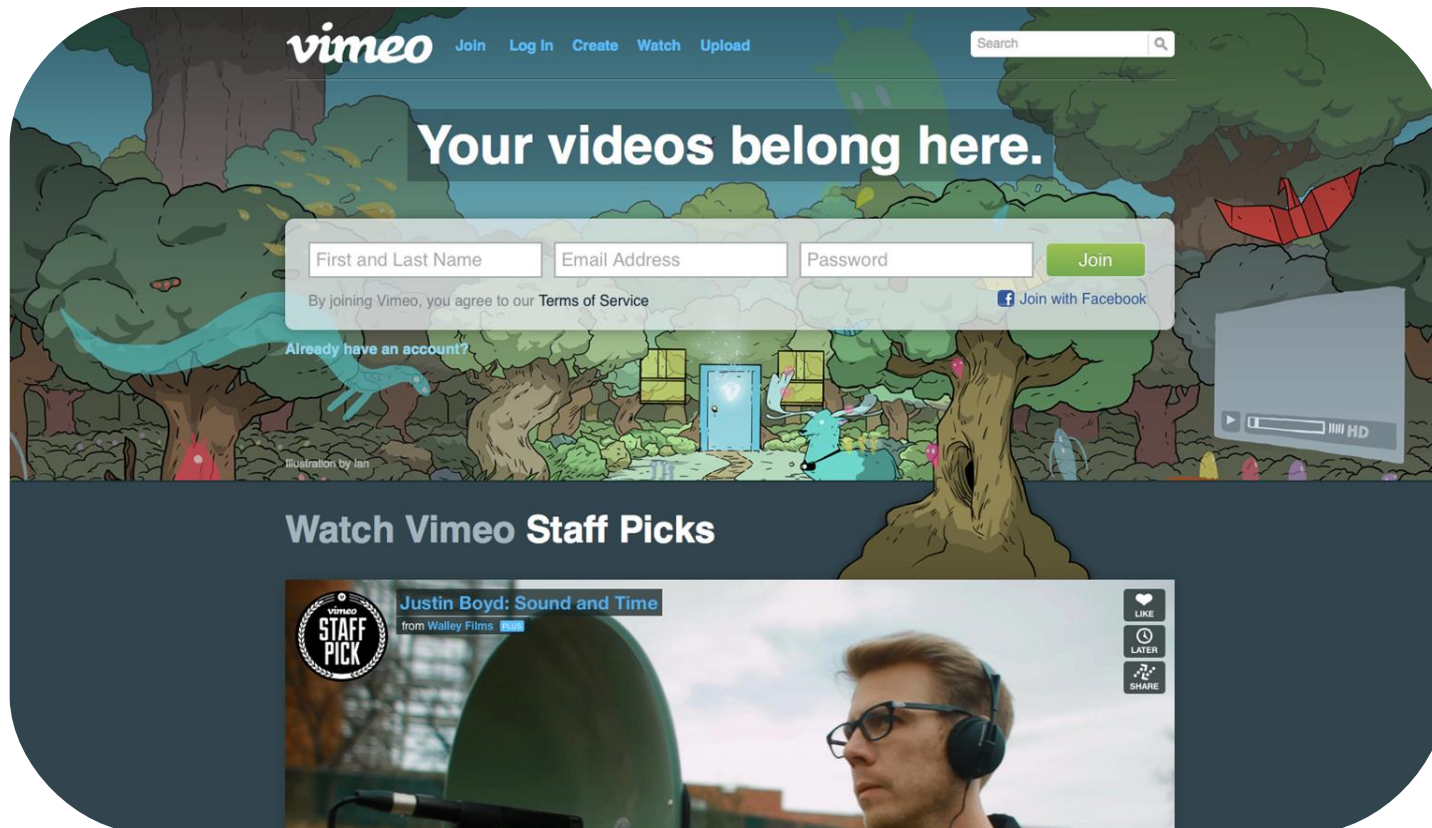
vimeo Join Log In Create Watch Upload

Search

Your videos belong here.

First and Last Name
Email Address
Password
Join

By joining Vimeo, you agree to our Terms of Service

Join with Facebook

Already have an account?

HD

Illustration by Ian

Watch Vimeo Staff Picks

vimeo STAFF PICK

Justin Boyd: Sound and Time

from Walley Films PLUS

LIKE

LATER

SHARE